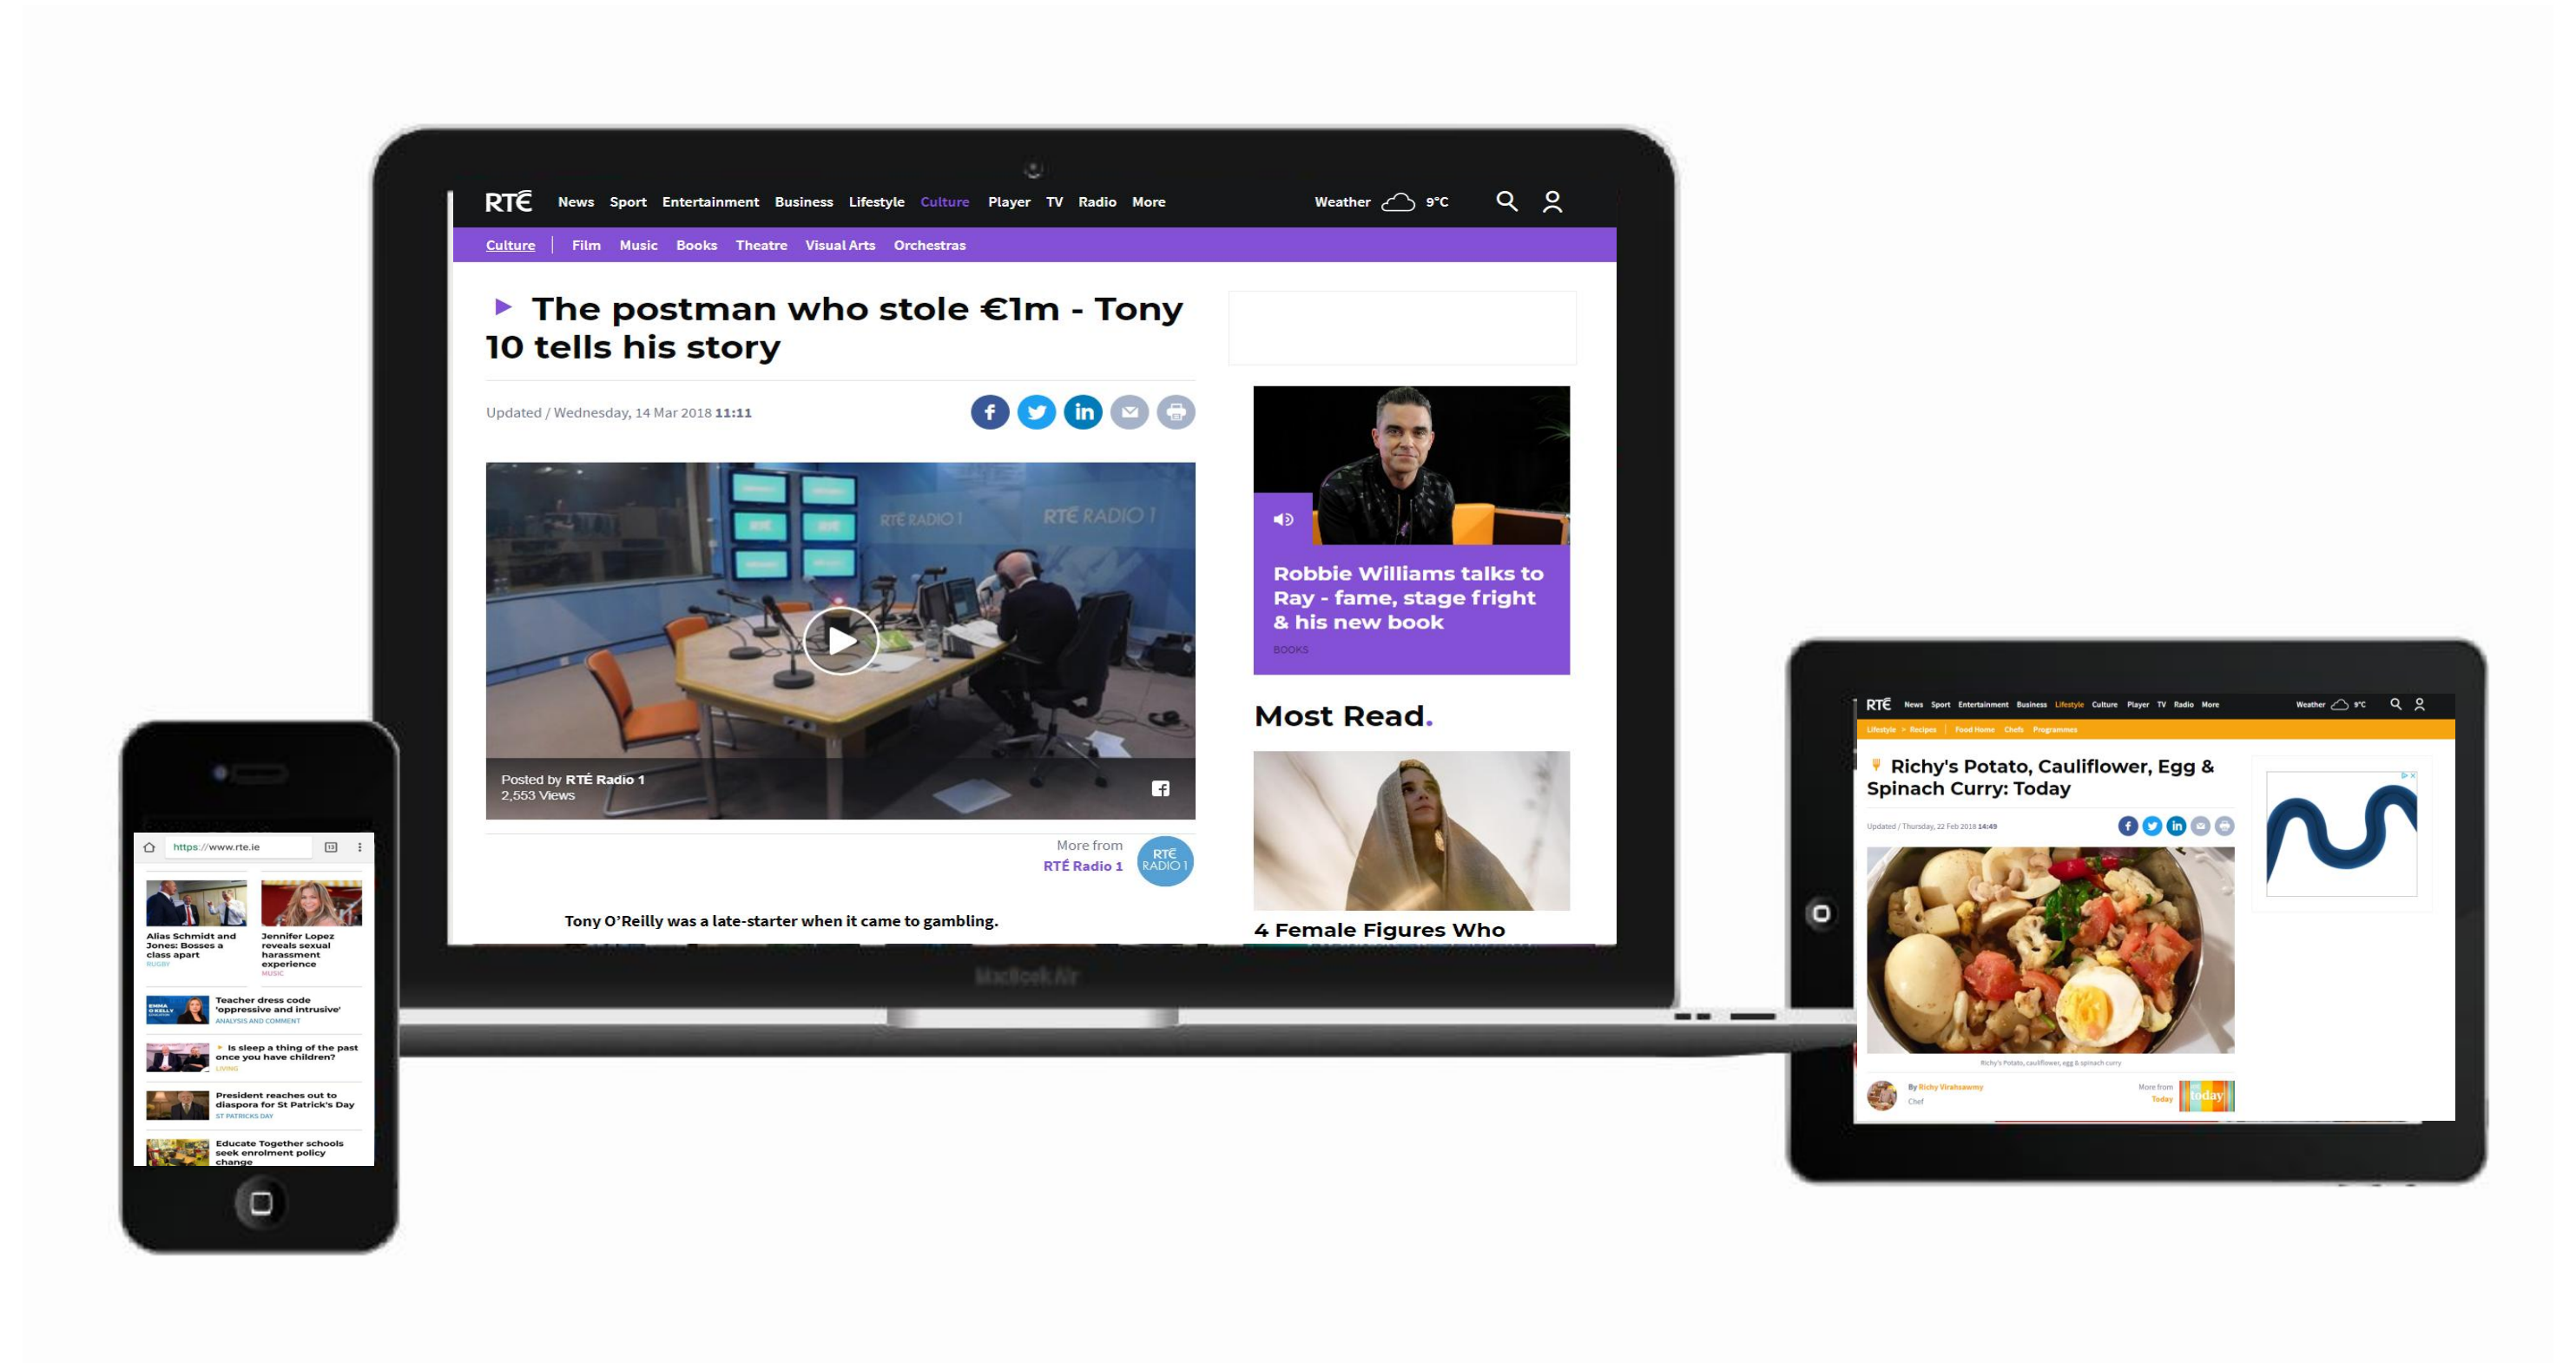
RTÉ News Sport Entertainment Business Lifestyle Culture Player TV Radio More Weather 9°C

Culture | Film Music Books Theatre Visual Arts Orchestras

The postman who stole €1m - Tony 10 tells his story

Updated / Wednesday, 14 Mar 2018 11:11

RTÉ RADIO 1

Posted by RTÉ Radio 1
2,553 Views

More from RTÉ Radio 1

Tony O'Reilly was a late-starter when it came to gambling.

Robbie Williams talks to Ray - fame, stage fright & his new book
BOOKS

Most Read.

4 Female Figures Who

MacBook Air

https://www.rte.ie

Alias Schmidt and Jones: Bosses a class apart
RUGBY

Jennifer Lopez reveals sexual harassment experience
MUSIC

Teacher dress code 'oppressive and intrusive'
ANALYSIS AND COMMENT

Is sleep a thing of the past once you have children?
LIVING

President reaches out to diaspora for St Patrick's Day
ST PATRICKS DAY

Educate Together schools seek enrolment policy change

RTÉ News Sport Entertainment Business Lifestyle Culture Player TV Radio More Weather 9°C

Lifestyle Recipes Food Home Chefs Programmes

Richy's Potato, Cauliflower, Egg & Spinach Curry: Today

Updated / Thursday, 22 Feb 2018 14:49

Richy's Potato, cauliflower, egg & spinach curry

By Richy Virahsawmy
Chef

More from Today

today